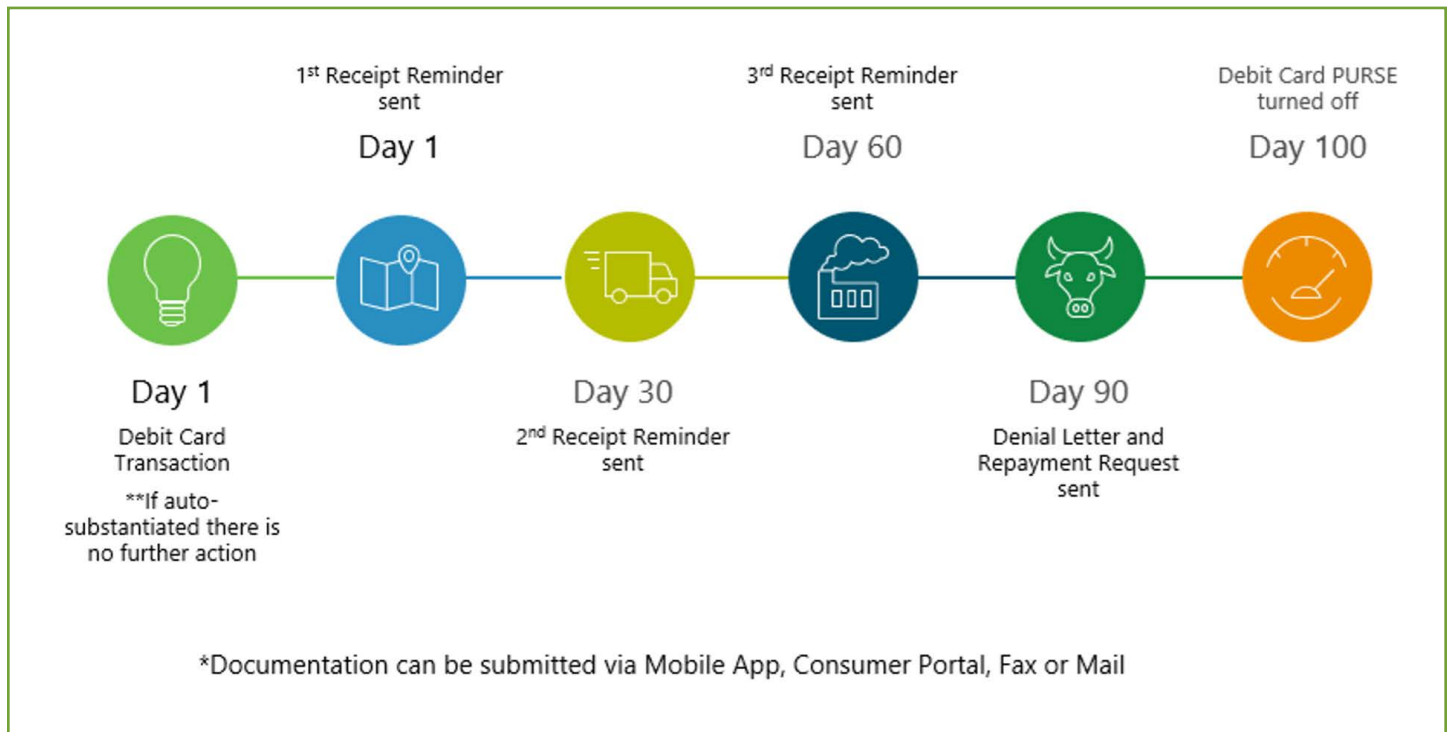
1$^{st}$ Receipt Reminder sent

Day 1

3$^{rd}$ Receipt Reminder sent

Day 60

Debit Card PURSE turned off

Day 100

Day 1

Debit Card Transaction

**If auto-substantiated there is no further action

Day 30

2$^{nd}$ Receipt Reminder sent

Day 90

Denial Letter and Repayment Request sent

*Documentation can be submitted via Mobile App, Consumer Portal, Fax or Mail